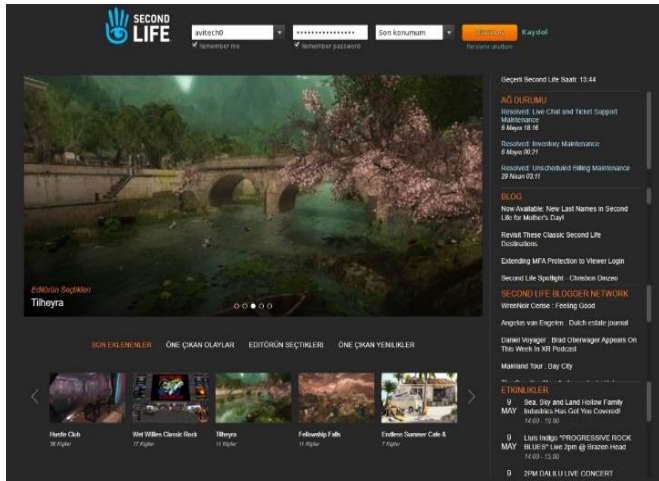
SECOND LIFE

avitech0
remember me
••••••••••••••••
remember password
Son konumum
Giriş Yap
Kaydol
Parolanı unuttun

Geçerli Second Life Saati: 13:44

AĞ DURUMU
Resolved: Live Chat and Ticket Support Maintenance
6 Mayıs 18:16
Resolved: Inventory Maintenance
6 Mayıs 00:21
Resolved: Unscheduled Billing Maintenance
29 Nisan 03:11

BLOG
Now Available: New Last Names in Second Life for Mother's Day!
Revisit These Classic Second Life Destinations
Extending MFA Protection to Viewer Login
Second Life Spotlight - Christion Dinzeo

SECOND LIFE BLOGGER NETWORK
WrenNoir Cerise : Feeling Good
Angelus van Engelen : Dutch estate journal
Daniel Voyager : Brad Oberwager Appears On This Week In XR Podcast
Mainland Tour : Day City

ETKİNLİKLER
9 MAY Sea, Sky and Land Hollow Family Industries Has Got You Covered!
14:00 - 15:00
9 MAY Luis Indigo "PROGRESSIVE ROCK BLUES" Live 2pm @ Brazen Head
14:00 - 15:00
9 2PM DALILU LIVE CONCERT

Editörün Seçtikleri
Tilheyra

SON EKLENENLER
ÖNE ÇIKAN OLAYLAR
EDITÖRÜN SEÇTİKLERİ
ÖNE ÇIKAN YENİLİKLER

Hustle Club
26 Kişiler
Wet Willies Classic Rock
17 Kişiler
Tilheyra
11 Kişiler
Fellowship Falls
11 Kişiler
Endless Summer Cafe &
7 Kişiler